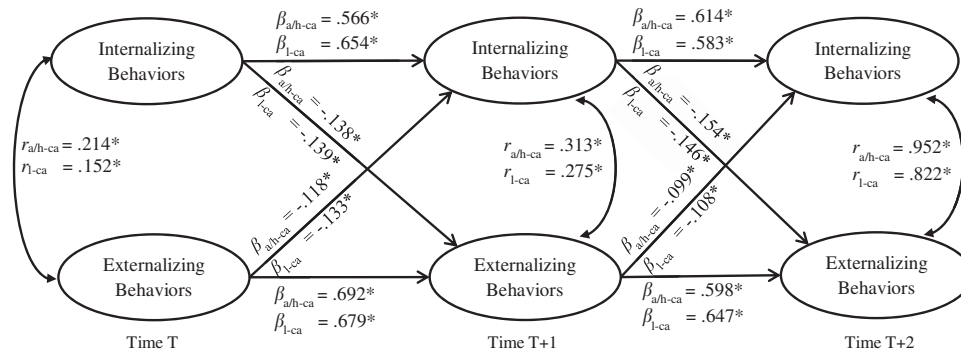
Internalizing Behaviors

$\beta_{a/h-ca} = .566*$
$\beta_{l-ca} = .654*$

Internalizing Behaviors

$\beta_{a/h-ca} = .614*$
$\beta_{l-ca} = .583*$

Internalizing Behaviors

$r_{a/h-ca} = .214*$
$r_{l-ca} = .152*$

$\beta_{a/h-ca} = -.138*$
$\beta_{l-ca} = -.139*$

$r_{a/h-ca} = .313*$
$r_{l-ca} = .275*$

$\beta_{a/h-ca} = -.154*$
$\beta_{l-ca} = -.146*$

$r_{a/h-ca} = .952*$
$r_{l-ca} = .822*$

$\beta_{a/h-ca} = -.118*$
$\beta_{l-ca} = -.133*$

$\beta_{a/h-ca} = -.099*$
$\beta_{l-ca} = -.108*$

Externalizing Behaviors

Externalizing Behaviors

Externalizing Behaviors

$\beta_{a/h-ca} = .692*$
$\beta_{l-ca} = .679*$

$\beta_{a/h-ca} = .598*$
$\beta_{l-ca} = .647*$

Time T

Time T+1

Time T+2